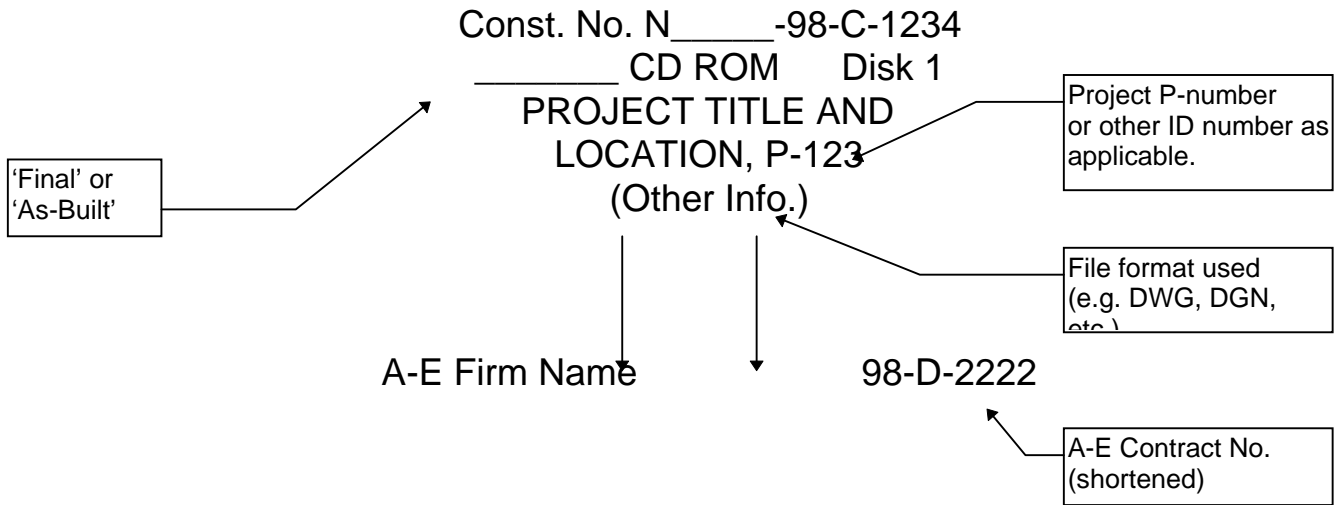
Const. No. N_____-98-C-1234
_______ CD ROM Disk 1
PROJECT TITLE AND LOCATION, P-123
(Other Info.)

A-E Firm Name 98-D-2222

'Final' or 'As-Built'

Project P-number or other ID number as applicable.

File format used (e.g. DWG, DGN, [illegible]

A-E Contract No. (shortened)